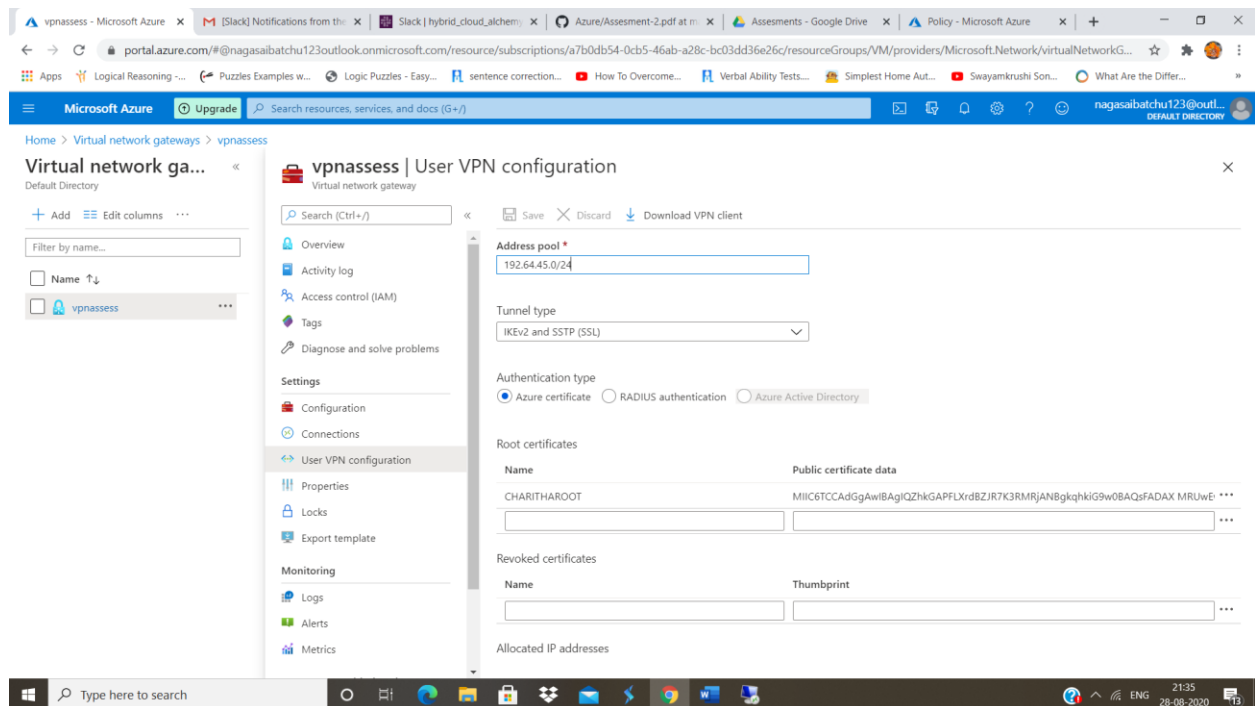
vpnassess - Microsoft Azure ×
M [Slack] Notifications from the ×
Slack | hybrid_cloud_alchemy ×
Azure/Assesment-2.pdf at m ×
Assesments - Google Drive ×
Policy - Microsoft Azure ×
+

portal.azure.com/#@nagasaibatchu123outlook.onmicrosoft.com/resource/subscriptions/a7b0db54-0cb5-46ab-a28c-bc03dd36e26c/resourceGroups/VM/providers/Microsoft.Network/virtualNetworkG...

Apps Logical Reasoning -... Puzzles Examples w... Logic Puzzles - Easy... sentence correction... How To Overcome... Verbal Ability Tests... Simplest Home Aut... Swayamkrushi Son... What Are the Differ... »

Microsoft Azure Upgrade Search resources, services, and docs (G+/) nagasaibatchu123@outl... DEFAULT DIRECTORY

Home > Virtual network gateways > vpnassess

Virtual network ga... «
Default Directory

+ Add Edit columns ···

Filter by name...

Name ↑↓

vpnassess ···

vpnassess | User VPN configuration
Virtual network gateway

×

Search (Ctrl+/) «

Overview
Activity log
Access control (IAM)
Tags
Diagnose and solve problems

Settings
Configuration
Connections
User VPN configuration
Properties
Locks
Export template

Monitoring
Logs
Alerts
Metrics

Save Discard Download VPN client

Address pool *
192.64.45.0/24

Tunnel type
IKEv2 and SSTP (SSL)

Authentication type
Azure certificate RADIUS authentication Azure Active Directory

Root certificates

| Name | Public certificate data |
|---|---|
| CHARITHAROOT | MIIC6TCCAdGgAwIBAgIQZhkGAPFLXrdBZJR7K3RMRjANBgkqhkiG9w0BAQsFADAX MRUwE ··· |
| | ··· |

Revoked certificates

| Name | Thumbprint |
|---|---|
| | ··· |

Allocated IP addresses

Type here to search

ENG 21:35 28-08-2020 13